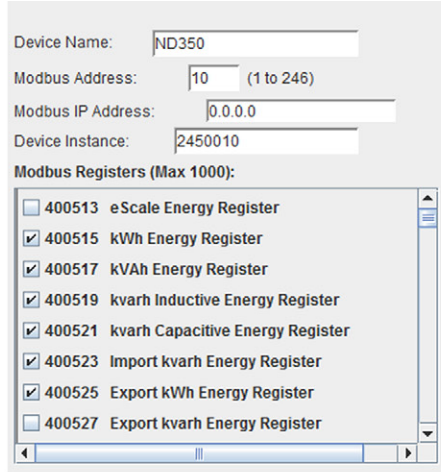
Device Name: ND350

Modbus Address: 10 (1 to 246)

Modbus IP Address: 0.0.0.0

Device Instance: 2450010

Modbus Registers (Max 1000):

400513 eScale Energy Register
400515 kWh Energy Register
400517 kVAh Energy Register
400519 kvarh Inductive Energy Register
400521 kvarh Capacitive Energy Register
400523 Import kvarh Energy Register
400525 Export kWh Energy Register
400527 Export kvarh Energy Register